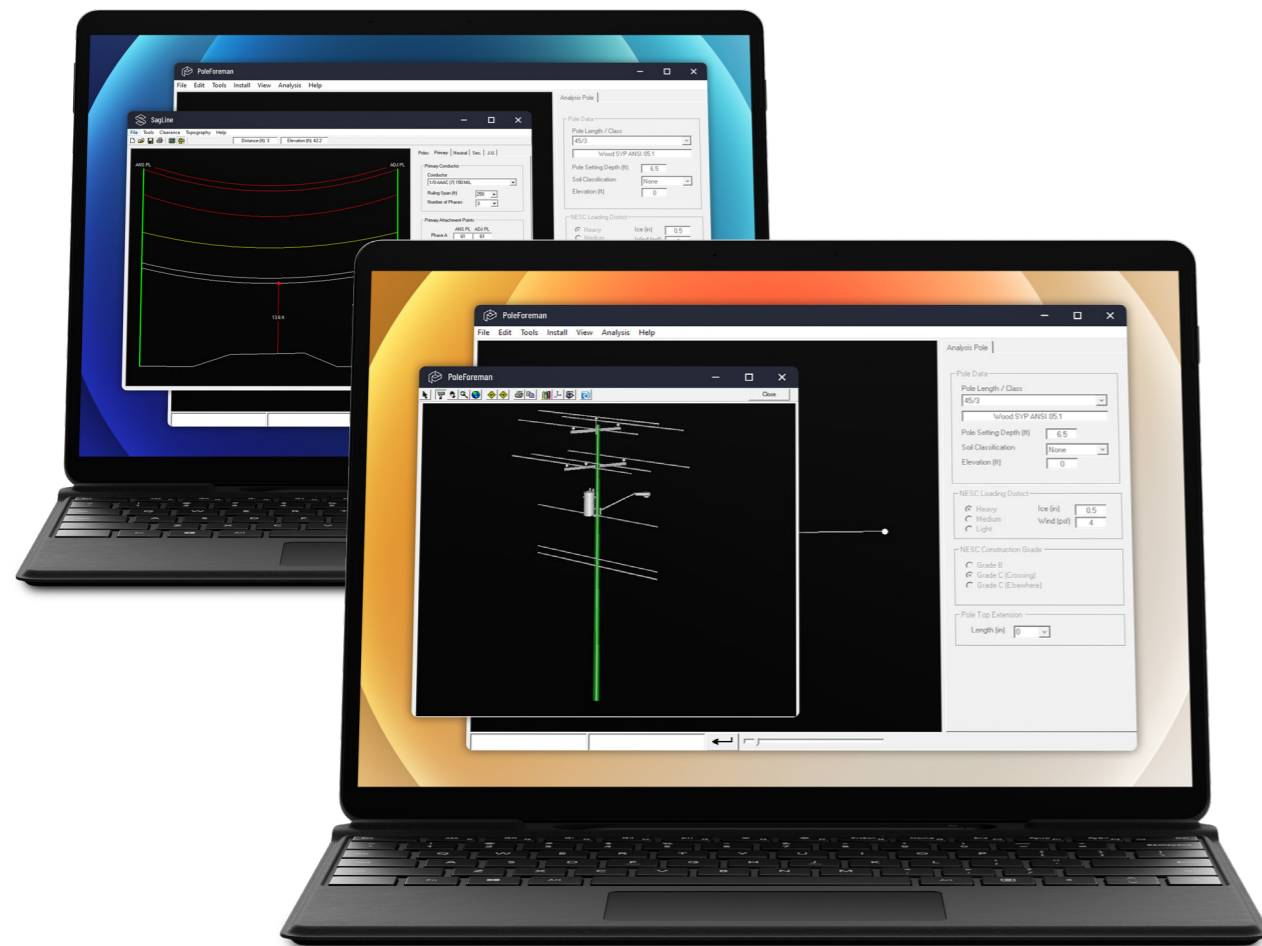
PoleForeman
File Edit Tools Install View Analysis Help
Analysis Pole
Pole Data
Pole Length / Class
45/3
Wood SYP ANSI 05.1
Pole Setting Depth (ft) 6.5
Soil Classification None
Elevation (ft) 0
NESC Loading District
Heavy
Medium

SagLine
File Tools Clearance Topography Help
Distance (ft): 3
Elevation (ft): 42.2
ANS PL
ADJ PL
13.6 ft
Poles Primary Neutral Sec. J.U.
Primary Conductor
Conductor
1/0 AAAC (7) 150 MIL
Ruling Span (ft) 250
Number of Phases 3
Primary Attachment Points
ANS PL ADJ PL
Phase A 40 40

PoleForeman
File Edit Tools Install View Analysis Help
Analysis Pole
Pole Data
Pole Length / Class
45/3
Wood SYP ANSI 05.1
Pole Setting Depth (ft) 6.5
Soil Classification None
Elevation (ft) 0
NESC Loading District
Heavy
Medium
Light
Ice (in) 0.5
Wind (psf) 4
NESC Construction Grade
Grade B
Grade C (Crossing)
Grade C (Elsewhere)
Pole Top Extension
Length (in) 0

PoleForeman
Close